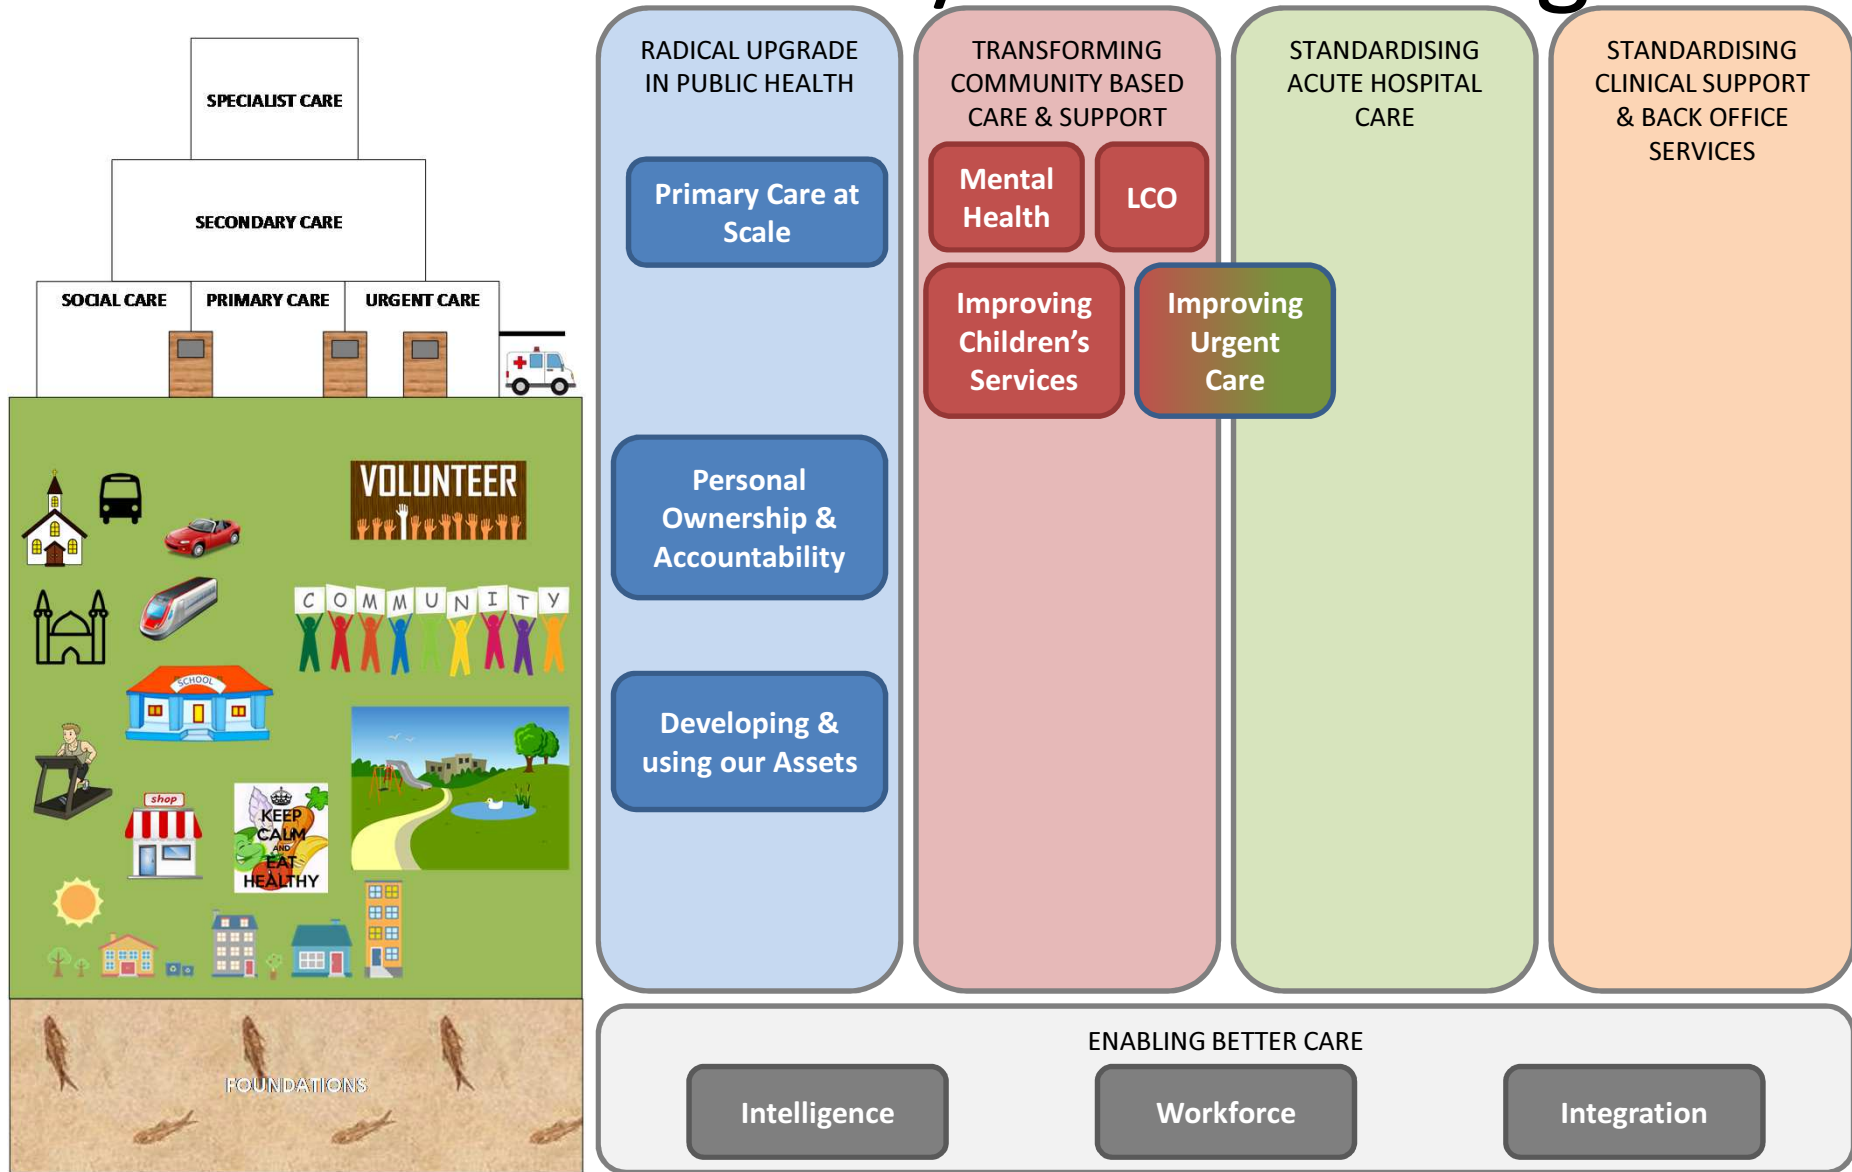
SPECIALIST CARE

SECONDARY CARE

SOCIAL CARE

PRIMARY CARE

URGENT CARE

VOLUNTEER

COMMUNITY

SCHOOL

shop

KEEP CALM AND EAT HEALTHY

FOUNDATIONS

RADICAL UPGRADE IN PUBLIC HEALTH

Primary Care at Scale

Personal Ownership & Accountability

Developing & using our Assets

TRANSFORMING COMMUNITY BASED CARE & SUPPORT

Mental Health

LCO

Improving Children's Services

Improving Urgent Care

STANDARDISING ACUTE HOSPITAL CARE

STANDARDISING CLINICAL SUPPORT & BACK OFFICE SERVICES

ENABLING BETTER CARE

Intelligence

Workforce

Integration